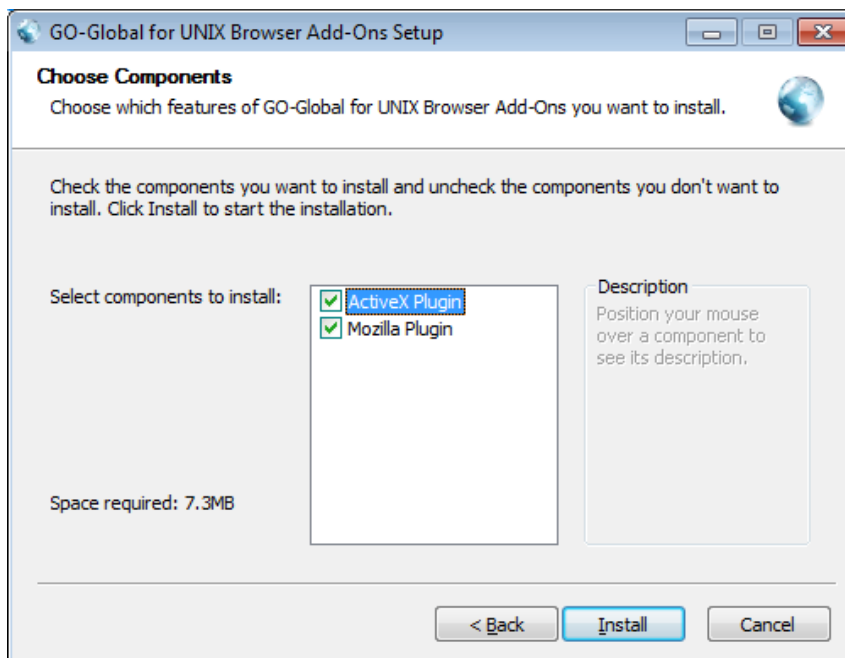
GO-Global for UNIX Browser Add-Ons Setup

Choose Components

Choose which features of GO-Global for UNIX Browser Add-Ons you want to install.

Check the components you want to install and uncheck the components you don't want to install. Click Install to start the installation.

Select components to install:

ActiveX Plugin
Mozilla Plugin

Description

Position your mouse over a component to see its description.

Space required: 7.3MB

< Back

Install

Cancel